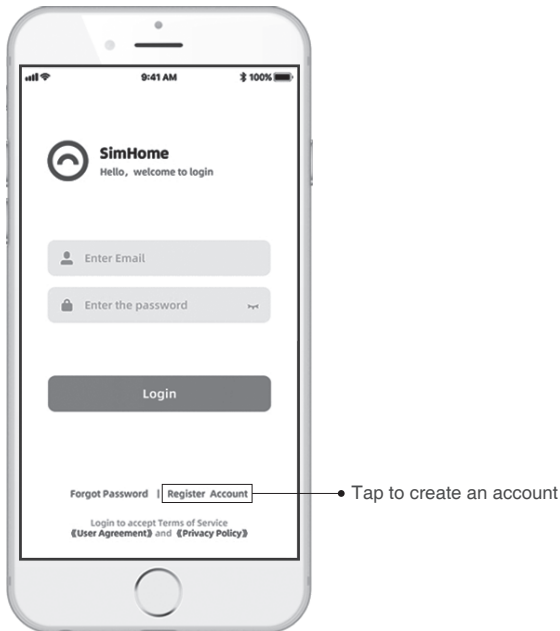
9:41 AM
100%

SimHome
Hello，welcome to login

Enter Email

Enter the password

Login

Forgot Password | Register Account

Login to accept Terms of Service
《User Agreement》 and 《Privacy Policy》

Tap to create an account